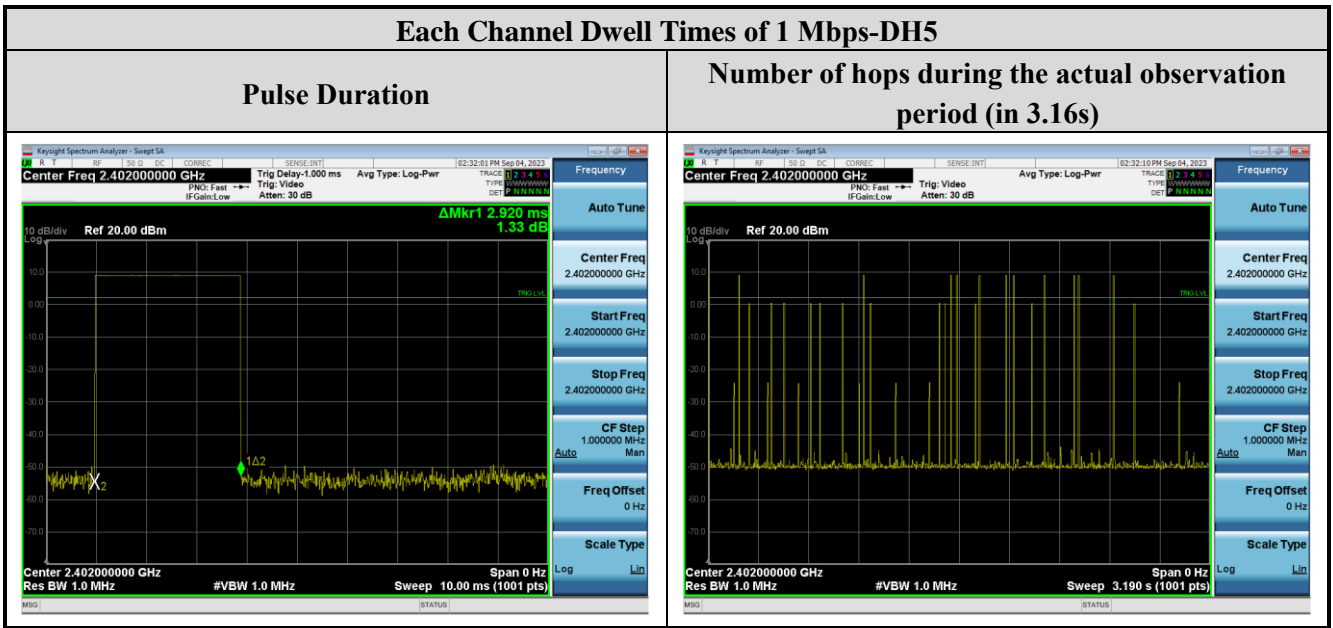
Each Channel Dwell Times of 1 Mbps-DH5

| Pulse Duration | Number of hops during the actual observation period (in 3.16s) |
|---|---|

Keysight Spectrum Analyzer - Swept SA
R T RF 50 Ω DC CORREC SENSE:INT 02:32:01 PM Sep 04, 2023
Center Freq 2.402000000 GHz
PNO: Fast IFGain:Low
Trig Delay-1.000 ms Trig: Video Atten: 30 dB
Avg Type: Log-Pwr
TRACE 1 2 3 4 5 6 TYPE WWWWWW DET P N N N N N
ΔMkr1 2.920 ms 1.33 dB
10 dB/div Ref 20.00 dBm
Log
10.0
0.00
-10.0
-20.0
-30.0
-40.0
-50.0
-60.0
-70.0
TRIG LVL
X2
1Δ2
Center 2.402000000 GHz
Res BW 1.0 MHz
#VBW 1.0 MHz
Span 0 Hz
Sweep 10.00 ms (1001 pts)
MSG
STATUS
Frequency
Auto Tune
Center Freq 2.402000000 GHz
Start Freq 2.402000000 GHz
Stop Freq 2.402000000 GHz
CF Step 1.000000 MHz
Auto Man
Freq Offset 0 Hz
Scale Type
Log Lin

Keysight Spectrum Analyzer - Swept SA
R T RF 50 Ω DC CORREC SENSE:INT 02:32:10 PM Sep 04, 2023
Center Freq 2.402000000 GHz
PNO: Fast IFGain:Low
Trig: Video Atten: 30 dB
Avg Type: Log-Pwr
TRACE 1 2 3 4 5 6 TYPE WWWWWW DET P N N N N N
10 dB/div Ref 20.00 dBm
Log
10.0
0.00
-10.0
-20.0
-30.0
-40.0
-50.0
-60.0
-70.0
TRIG LVL
Center 2.402000000 GHz
Res BW 1.0 MHz
#VBW 1.0 MHz
Span 0 Hz
Sweep 3.190 s (1001 pts)
MSG
STATUS
Frequency
Auto Tune
Center Freq 2.402000000 GHz
Start Freq 2.402000000 GHz
Stop Freq 2.402000000 GHz
CF Step 1.000000 MHz
Auto Man
Freq Offset 0 Hz
Scale Type
Log Lin